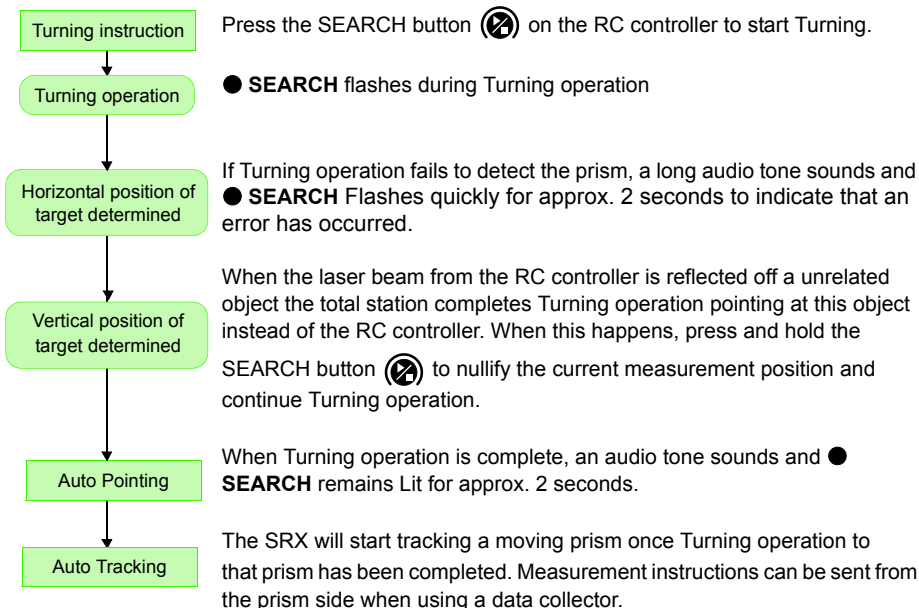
Turning instruction

Turning operation

Horizontal position of target determined

Vertical position of target determined

Auto Pointing

Auto Tracking

Press the SEARCH button on the RC controller to start Turning.

● **SEARCH** flashes during Turning operation

If Turning operation fails to detect the prism, a long audio tone sounds and ● **SEARCH** Flashes quickly for approx. 2 seconds to indicate that an error has occurred.

When the laser beam from the RC controller is reflected off a unrelated object the total station completes Turning operation pointing at this object instead of the RC controller. When this happens, press and hold the SEARCH button to nullify the current measurement position and continue Turning operation.

When Turning operation is complete, an audio tone sounds and ● **SEARCH** remains Lit for approx. 2 seconds.

The SRX will start tracking a moving prism once Turning operation to that prism has been completed. Measurement instructions can be sent from the prism side when using a data collector.